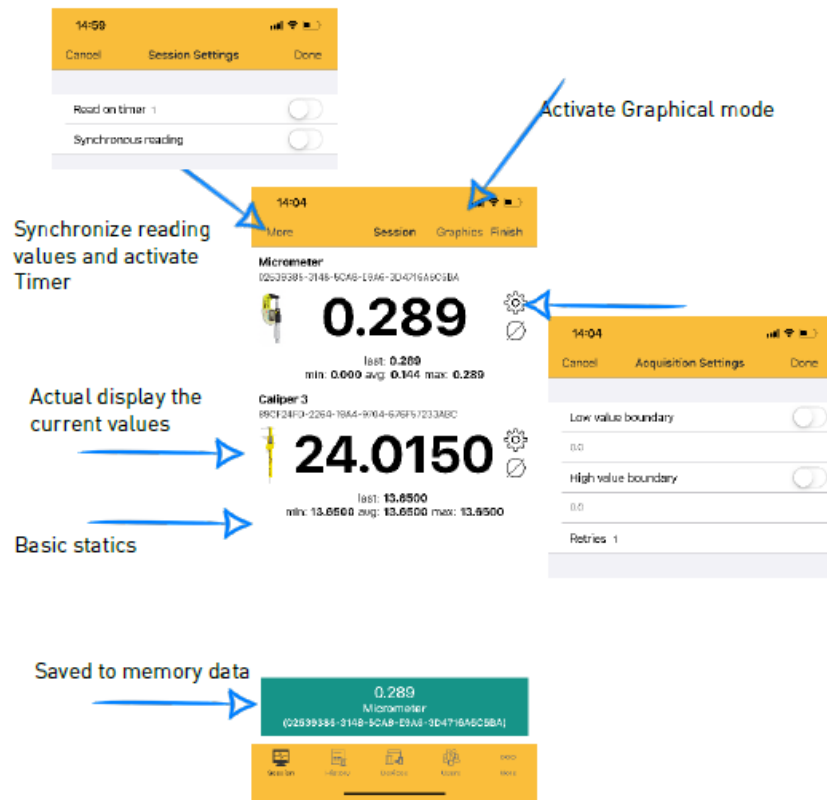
14:59

Cancel Session Settings Done

Read on timer 1

Synchronous reading

Activate Graphical mode

14:04

More Session Graphics Finish

Synchronize reading values and activate Timer

Micrometer
02599385-3148-5CA8-E9A6-3D4716A6C5BA

0.289

last: 0.289
min: 0.000 avg: 0.144 max: 0.289

Actual display the current values

Caliper 3
89CF24F0-2264-18A4-9704-676F57233ABC

24.0150

last: 13.6500
min: 13.6500 avg: 13.6500 max: 13.6500

Basic statics

14:04

Cancel Acquisition Settings Done

Low value boundary

0.0

High value boundary

0.0

Retries 1

Saved to memory data

0.289
Micrometer
(02599385-3148-5CA8-E9A6-3D4716A6C5BA)

Session History Devices Users More